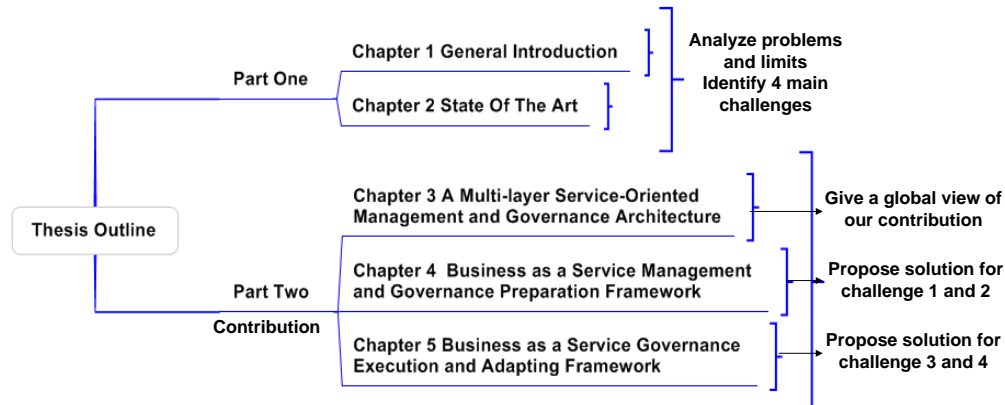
Thesis Outline

Part One

Chapter 1 General Introduction

Chapter 2 State Of The Art

Analyze problems and limits Identify 4 main challenges

Part Two

Contribution

Chapter 3 A Multi-layer Service-Oriented Management and Governance Architecture

Give a global view of our contribution

Chapter 4 Business as a Service Management and Governance Preparation Framework

Propose solution for challenge 1 and 2

Chapter 5 Business as a Service Governance Execution and Adapting Framework

Propose solution for challenge 3 and 4